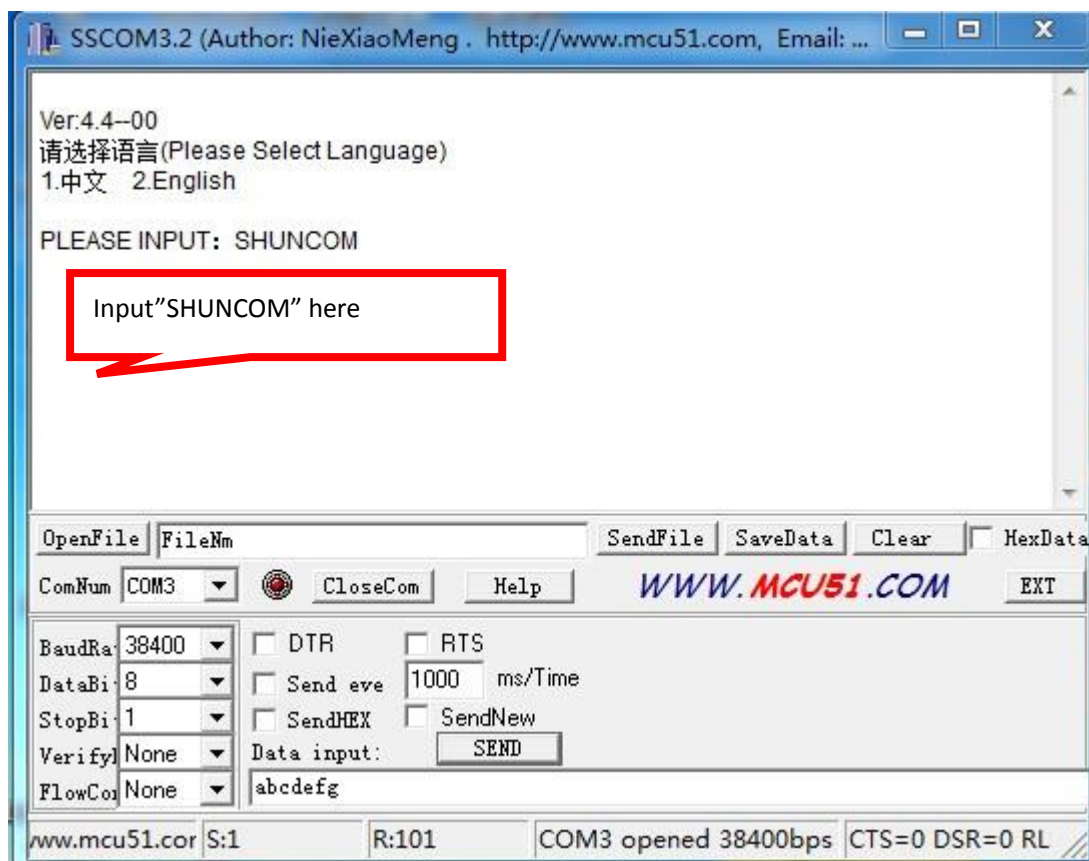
SSCOM3.2 (Author: NieXiaoMeng . http://www.mcu51.com, Email: ...

Ver:4.4--00
请选择语言(Please Select Language)
1.中文 2.English

PLEASE INPUT: SHUNCOM

Input"SHUNCOM" here

OpenFile FileNm SendFile SaveData Clear HexData

ComNum COM3 CloseCom Help WWW.MCU51.COM EXT

BaudRa 38400 DTR RTS
DataBi 8 Send eve 1000 ms/Time
StopBi 1 SendHEX SendNew
Verifyl None Data input: SEND
FlowCo None abcdefg

www.mcu51.cor S:1 R:101 COM3 opened 38400bps CTS=0 DSR=0 RL